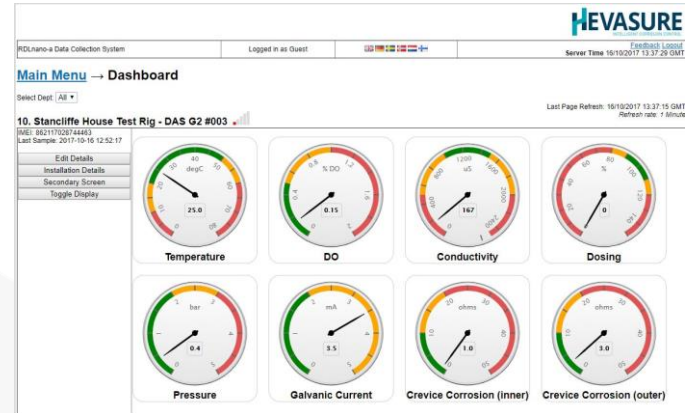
HEVASURE
INTELLIGENT CORROSION CONTROL

RDLnano-a Data Collection System | Logged in as Guest | Feedback Logout
Server Time 16/10/2017 13:37:29 GMT

Main Menu → Dashboard

Select Dept: All

Last Page Refresh: 16/10/2017 13:37:15 GMT
Refresh rate: 1 Minute

10. Stancliffe House Test Rig - DAS G2 #003

IMEI: 862117026744463
Last Sample: 2017-10-16 12:52:17

Edit Details
Installation Details
Secondary Screen
Toggle Display

degC
0 10 20 30 40 50 60 70 80
25.0
Temperature

% DO
0 0.4 0.8 1.2 1.6 2
0.15
DO

uS
0 400 800 1200 1600 2000 2400
167
Conductivity

%
0 20 40 60 80 100 120 140
0
Dosing

bar
0 1 2 3 4 5
0.4
Pressure

mA
0 1 2 3 4 5
3.5
Galvanic Current

ohms
0 10 20 30 40 50
1.0
Crevice Corrosion (inner)

ohms
0 10 20 30 40 50
3.0
Crevice Corrosion (outer)